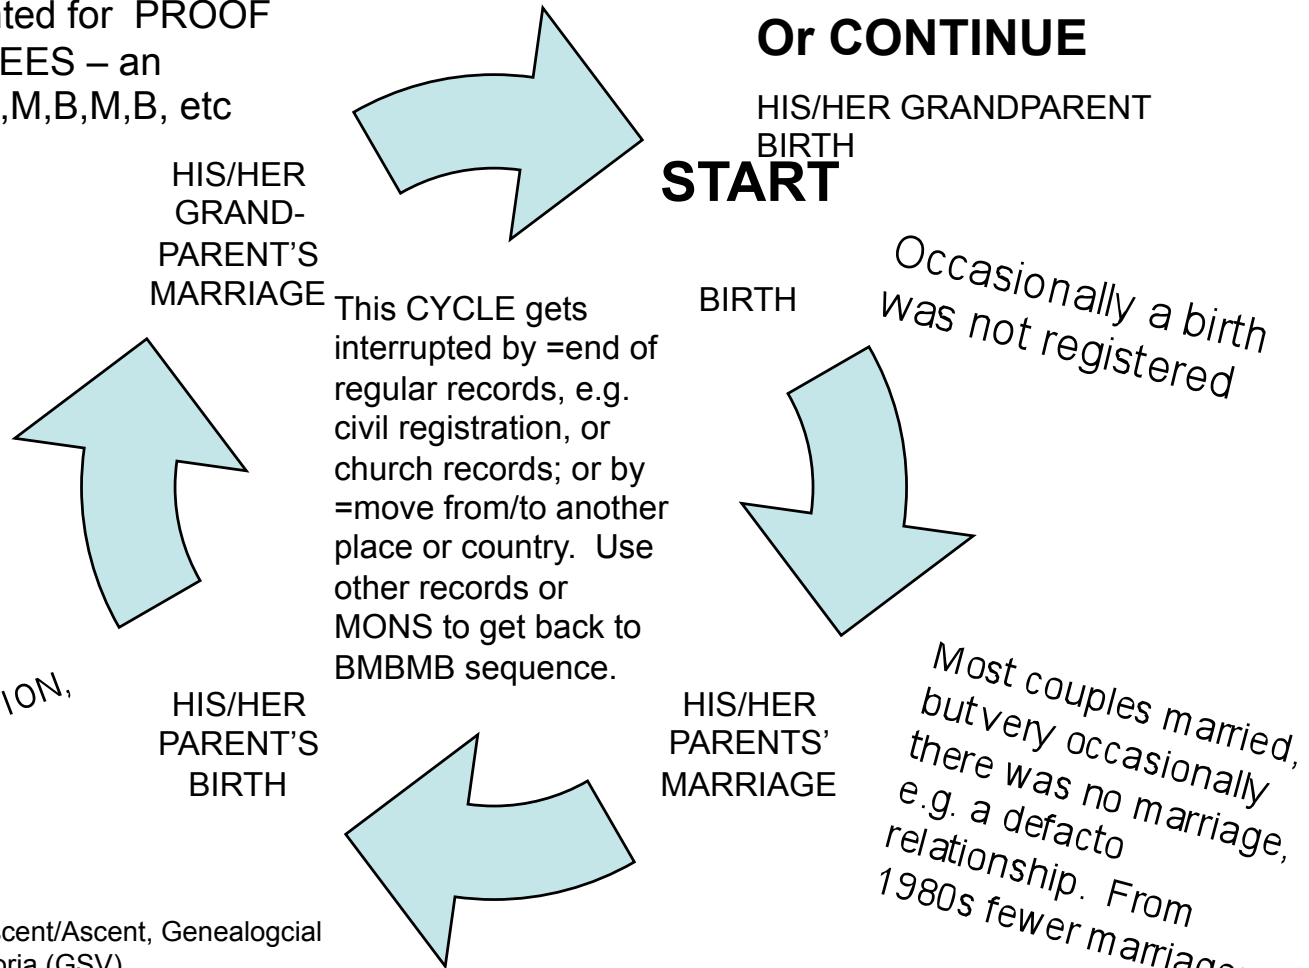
ted for PROOF
EES – an
,M,B,M,B, etc

Or CONTINUE

HIS/HER GRANDPARENT BIRTH

START

HIS/HER GRAND-PARENT'S MARRIAGE

This CYCLE gets interrupted by =end of regular records, e.g. civil registration, or church records; or by =move from/to another place or country. Use other records or MONS to get back to BMBMB sequence.

BIRTH

Occasionally a birth was not registered

ION,

HIS/HER PARENT'S BIRTH

HIS/HER PARENTS' MARRIAGE

Most couples married, butvery occasionally there was no marriage, e.g. a defacto relationship. From 1980s fewer marriage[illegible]

cent/Ascent, Genealogcial
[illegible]ria (GSV)